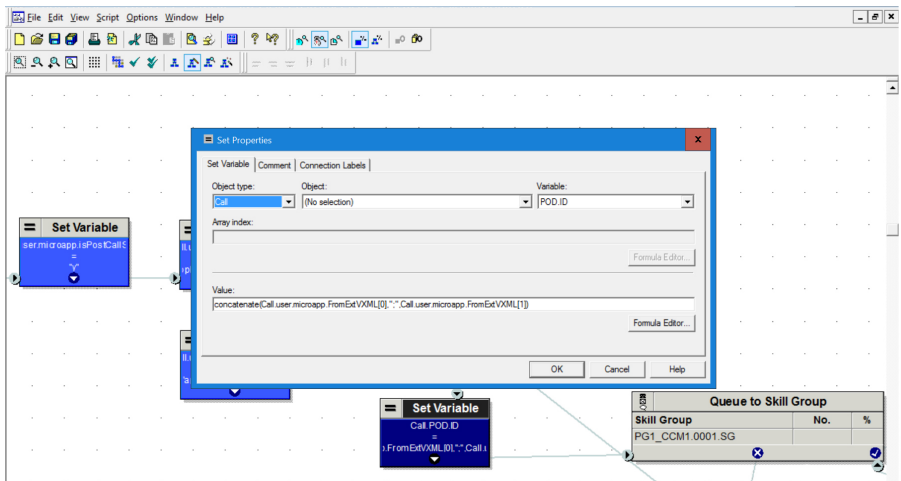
File Edit View Script Options Window Help

Set Variable
ser.microapp.isPostCallS
=
"Y"

Set Properties
Set Variable Comment Connection Labels
Object type:
Call
Object:
(No selection)
Variable:
POD.ID
Array index:
Formula Editor...
Value:
concatenate(Call.user.microapp.FromExtVXML[0],":",Call.user.microapp.FromExtVXML[1])
Formula Editor...
OK Cancel Help

Set Variable
Call.POD.ID
=
).FromExtVXML[0],":",Call.u

Queue to Skill Group
| Skill Group | No. | % |
|---|---|---|
| PG1_CCM1.0001.SG | | |